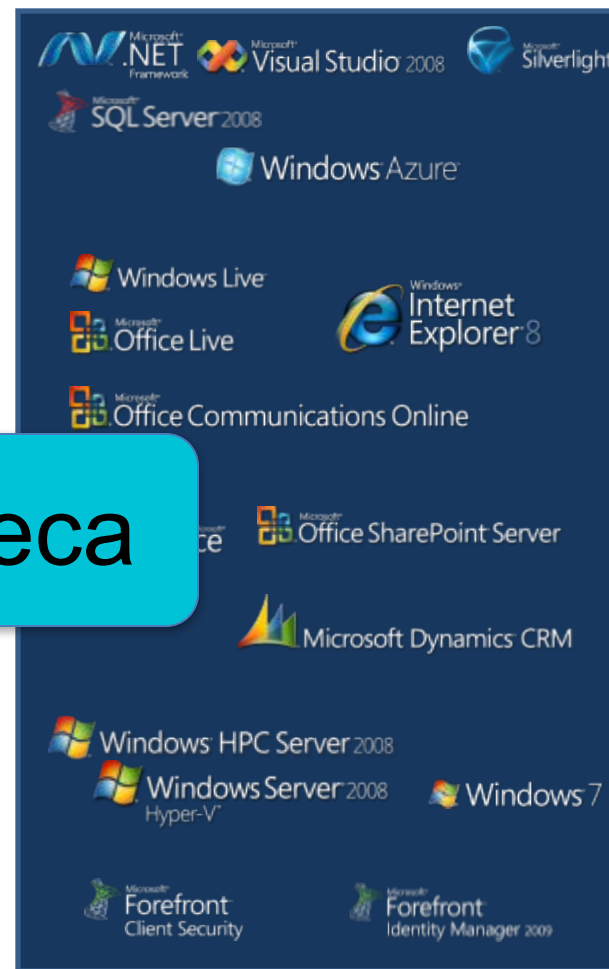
Microsoft .NET Framework
Microsoft Visual Studio 2008
Microsoft Silverlight
Microsoft SQL Server 2008
Windows Azure
Windows Live
Windows Internet Explorer 8
Microsoft Office Live
Microsoft Office Communications Online
eca
ce
Microsoft Office SharePoint Server
Microsoft Dynamics CRM
Windows HPC Server 2008
Windows Server 2008 Hyper-V
Windows 7
Microsoft Forefront Client Security
Microsoft Forefront Identity Manager 2009